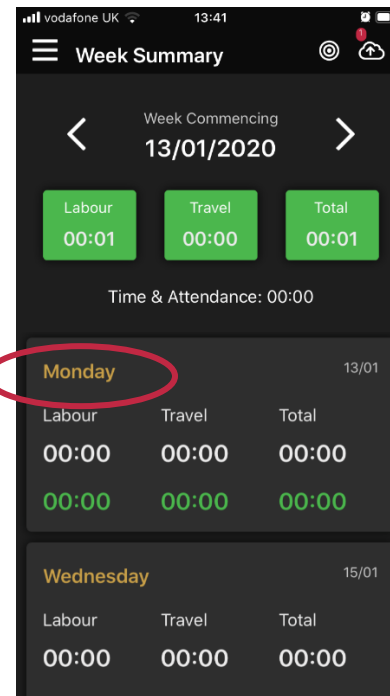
vodafone UK 13:41

Week Summary

1

Week Commencing
13/01/2020

Labour
00:01

Travel
00:00

Total
00:01

Time & Attendance: 00:00

Monday 13/01

| Labour | Travel | Total |
|---|---|---|
| 00:00 | 00:00 | 00:00 |
| 00:00 | 00:00 | 00:00 |

Wednesday 15/01

| Labour | Travel | Total |
|---|---|---|
| 00:00 | 00:00 | 00:00 |